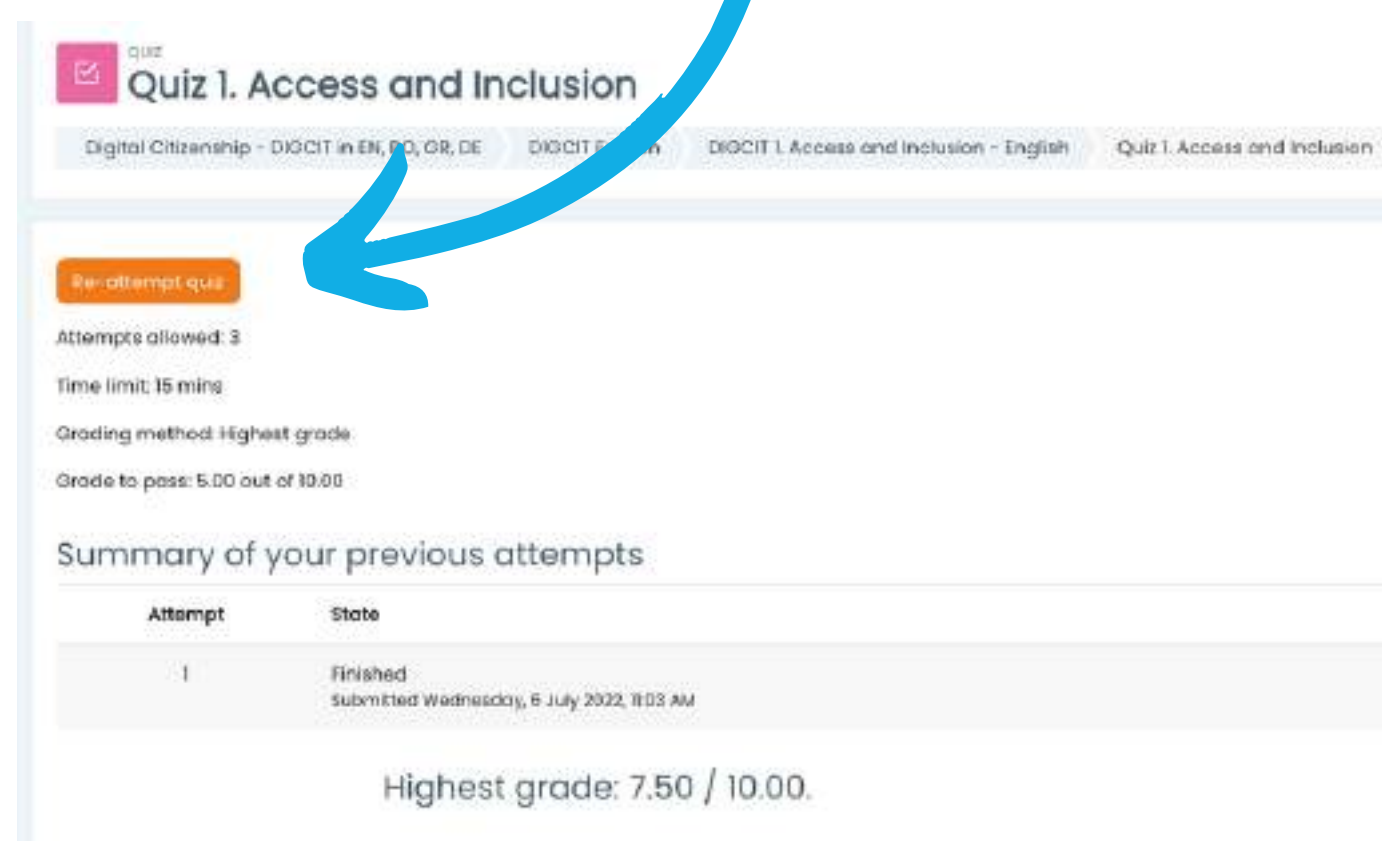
QUIZ
Quiz 1. Access and Inclusion

Digital Citizenship - DIGCIT in EN, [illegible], GR, DE | DIGCIT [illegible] | DIGCIT 1. Access and Inclusion - English | Quiz 1. Access and Inclusion

Re-attempt quiz

Attempts allowed: 3

Time limit: 15 mins

Grading method: Highest grade

Grade to pass: 5.00 out of 10.00

Summary of your previous attempts

| Attempt | State |
|---|---|
| 1 | Finished Submitted Wednesday, 6 July 2022, 11:03 AM |

Highest grade: 7.50 / 10.00.